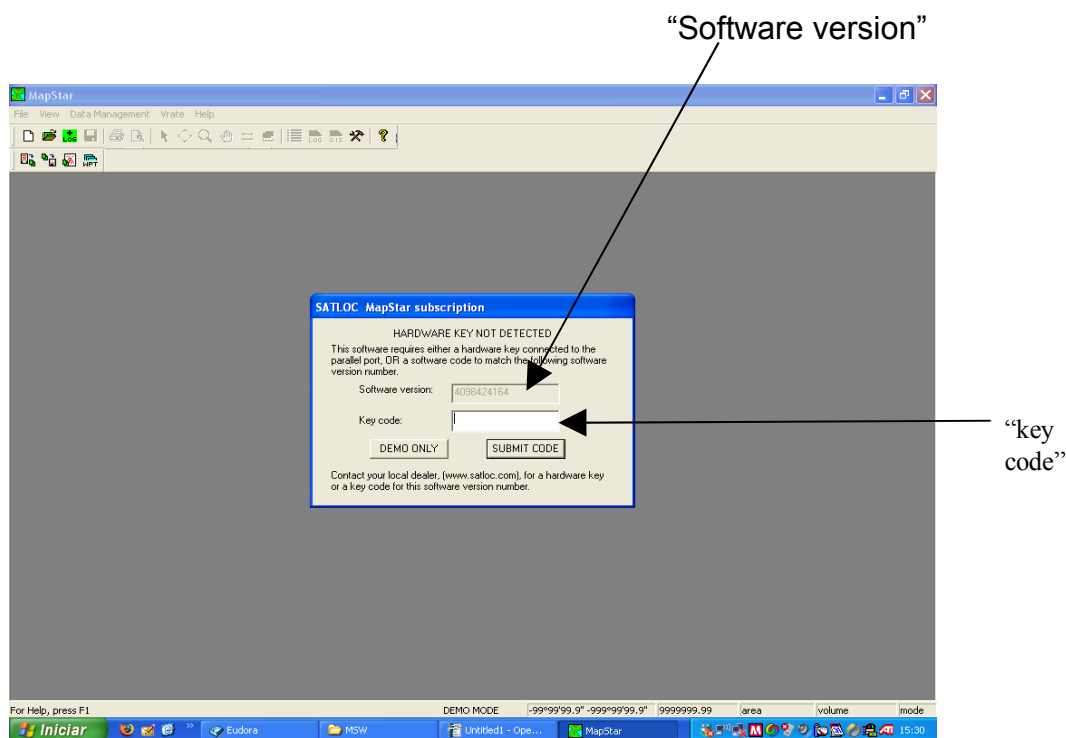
"Software version"

MapStar

File View Data Management Vrate Help

SATLOC MapStar subscription

HARDWARE KEY NOT DETECTED

This software requires either a hardware key connected to the parallel port, OR a software code to match the following software version number.

Software version: 4098424164

Key code:

DEMO ONLY

SUBMIT CODE

Contact your local dealer, (www.satloc.com), for a hardware key or a key code for this software version number.

"key code"

For Help, press F1

DEMO MODE

-99°99'99.9" -999°99'99.9"

9999999.99

area

volume

mode

Iniciar

Eudora

MSW

Untitled1 - Ope...

MapStar

15:30